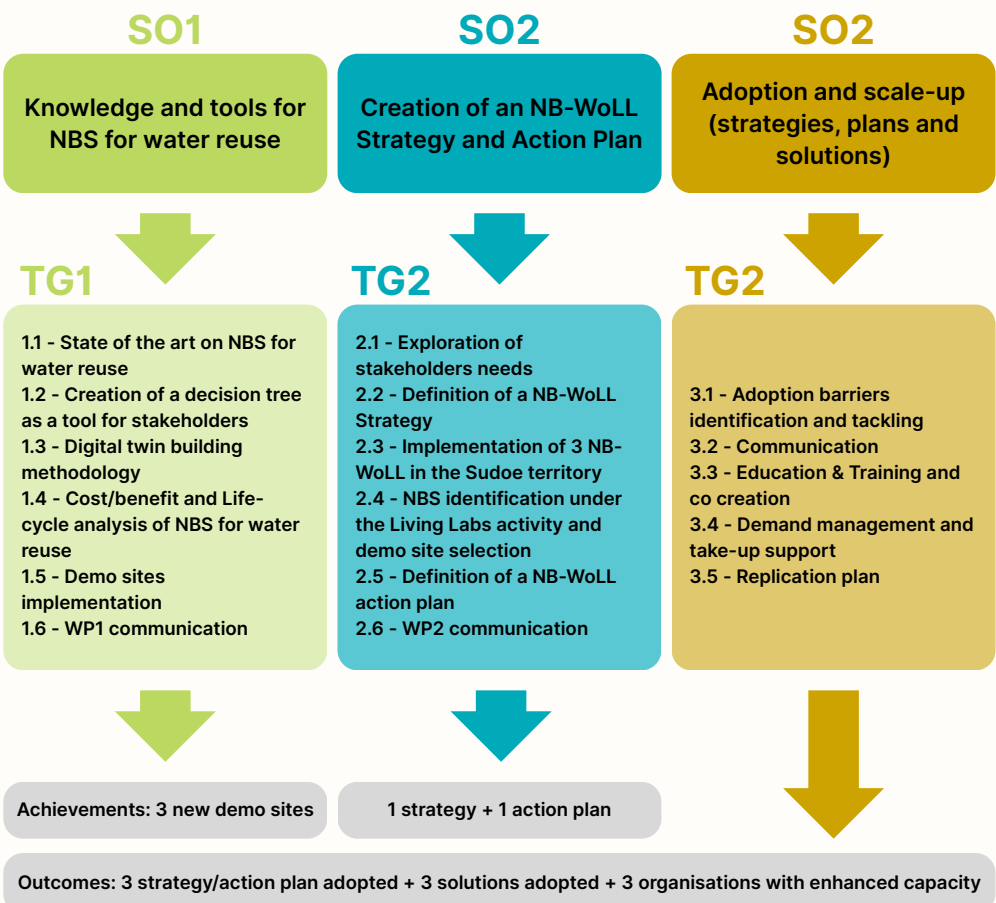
SO1

Knowledge and tools for NBS for water reuse

TG1

1.1 - State of the art on NBS for water reuse
1.2 - Creation of a decision tree as a tool for stakeholders
1.3 - Digital twin building methodology
1.4 - Cost/benefit and Life-cycle analysis of NBS for water reuse
1.5 - Demo sites implementation
1.6 - WP1 communication

Achievements: 3 new demo sites

SO2

Creation of an NB-WoLL Strategy and Action Plan

TG2

2.1 - Exploration of stakeholders needs
2.2 - Definition of a NB-WoLL Strategy
2.3 - Implementation of 3 NB-WoLL in the Sudoe territory
2.4 - NBS identification under the Living Labs activity and demo site selection
2.5 - Definition of a NB-WoLL action plan
2.6 - WP2 communication

1 strategy + 1 action plan

SO2

Adoption and scale-up (strategies, plans and solutions)

TG2

3.1 - Adoption barriers identification and tackling
3.2 - Communication
3.3 - Education & Training and co creation
3.4 - Demand management and take-up support
3.5 - Replication plan

Outcomes: 3 strategy/action plan adopted + 3 solutions adopted + 3 organisations with enhanced capacity